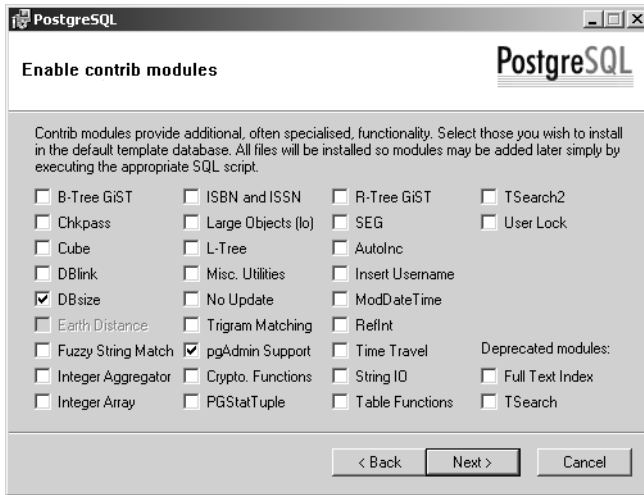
PostgreSQL

Enable contrib modules

PostgreSQL

Contrib modules provide additional, often specialised, functionality. Select those you wish to install in the default template database. All files will be installed so modules may be added later simply by executing the appropriate SQL script.

B-Tree GiST
Chkpass
Cube
DBlink
DBsize
Earth Distance
Fuzzy String Match
Integer Aggregator
Integer Array

ISBN and ISSN
Large Objects (lo)
L-Tree
Misc. Utilities
No Update
Trigram Matching
pgAdmin Support
Crypto. Functions
PGStatTuple

R-Tree GiST
SEG
AutoInc
Insert Username
ModDateTime
RefInt
Time Travel
String IO
Table Functions

TSearch2
User Lock

Deprecated modules:
Full Text Index
TSearch

< Back
Next >
Cancel